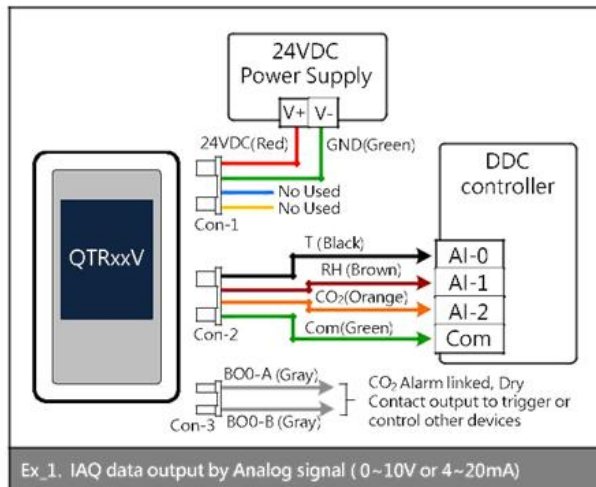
24VDC
Power Supply

V+ V-

24VDC(Red)

GND(Green)

No Used

No Used

Con-1

QTRxxV

DDC
controller

T (Black)

RH (Brown)

$CO_2$(Orange)

Com(Green)

AI-0

AI-1

AI-2

Com

Con-2

BO0-A (Gray)

BO0-B (Gray)

Con-3

$CO_2$ Alarm linked, Dry Contact output to trigger or control other devices

Ex_1. IAQ data output by Analog signal ( 0~10V or 4~20mA)